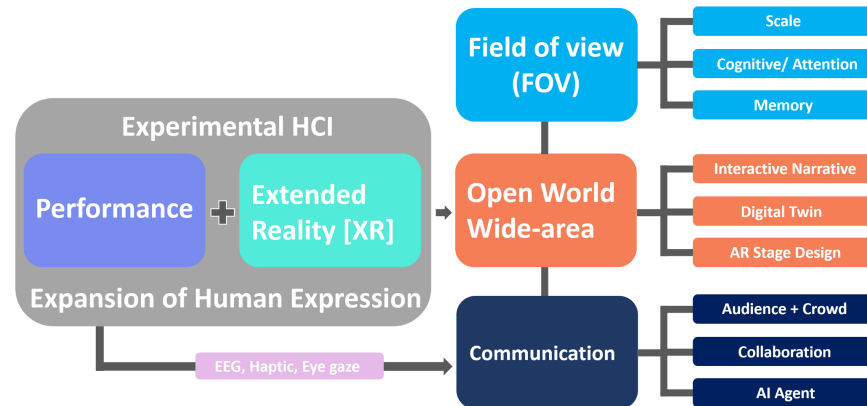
Experimental HCI

Performance

Extended Reality [XR]

Expansion of Human Expression

EEG, Haptic, Eye gaze

Field of view (FOV)

Scale

Cognitive/ Attention

Memory

Open World Wide-area

Interactive Narrative

Digital Twin

AR Stage Design

Communication

Audience + Crowd

Collaboration

AI Agent